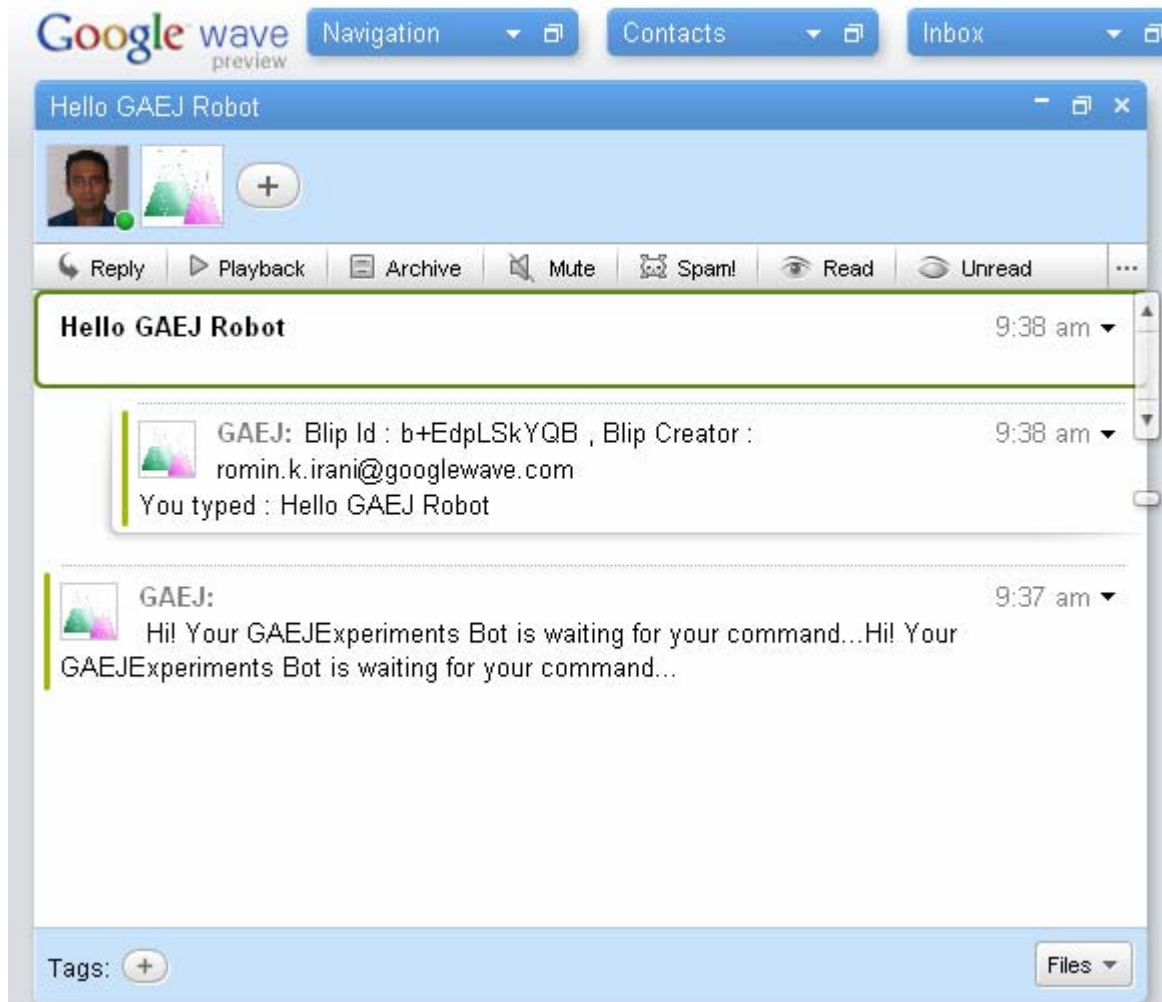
Google wave preview

Navigation

Contacts

Inbox

Hello GAEJ Robot

+

Reply | Playback | Archive | Mute | Spam! | Read | Unread | ...

Hello GAEJ Robot 9:38 am

GAEJ: Blip Id : b+EdpLSkYQB , Blip Creator : romin.k.irani@googlewave.com 9:38 am
You typed : Hello GAEJ Robot

GAEJ: 9:37 am
Hi! Your GAEJExperiments Bot is waiting for your command...Hi! Your GAEJExperiments Bot is waiting for your command...

Tags: +

Files